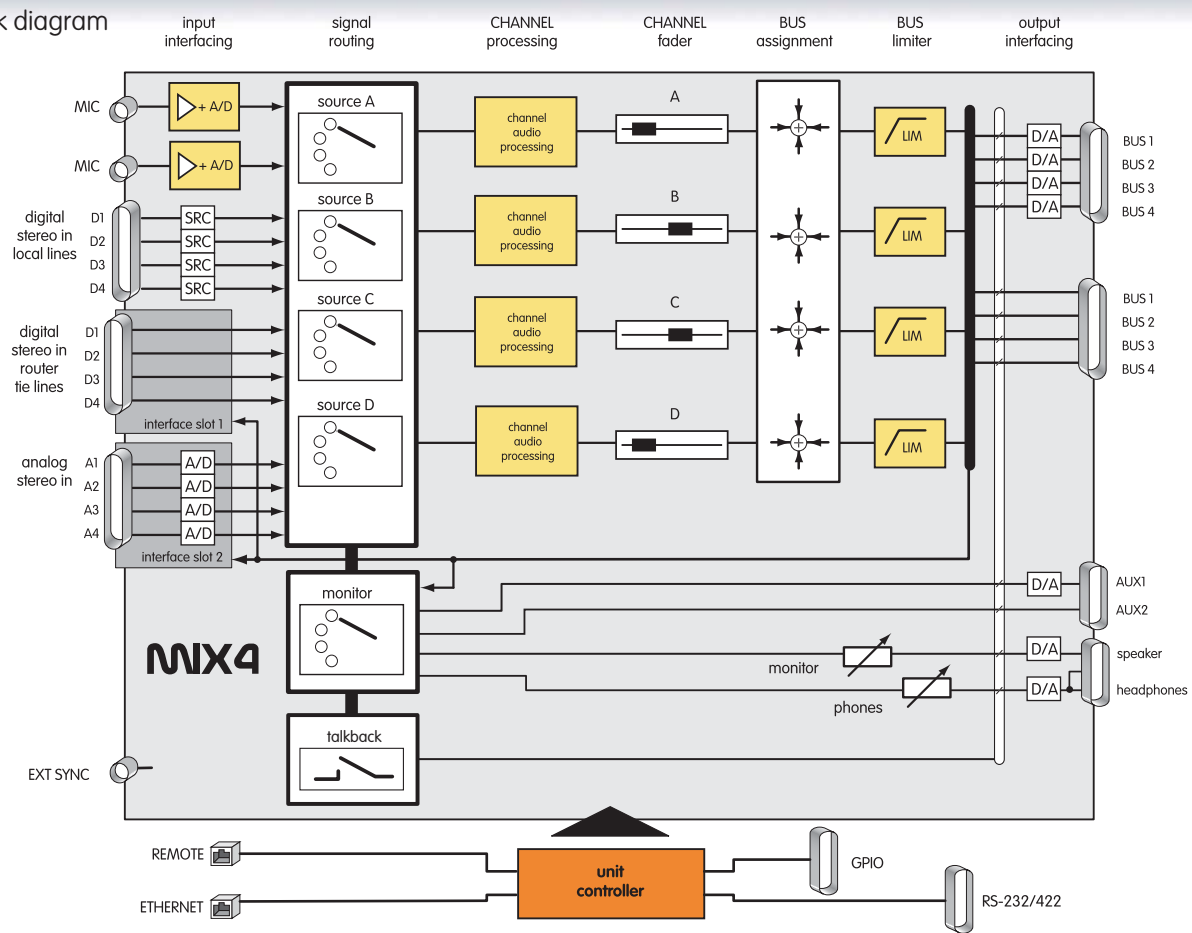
k diagram

input interfacing | signal routing | CHANNEL processing | CHANNEL fader | BUS assignment | BUS limiter | output interfacing

MIC
+ A/D
MIC
+ A/D

digital stereo in local lines
D1 SRC
D2 SRC
D3 SRC
D4 SRC

digital stereo in router tie lines
D1
D2
D3
D4
interface slot 1

analog stereo in
A1 A/D
A2 A/D
A3 A/D
A4 A/D
interface slot 2

source A
source B
source C
source D

channel audio processing
channel audio processing
channel audio processing
channel audio processing

A
B
C
D

LIM
LIM
LIM
LIM

D/A
D/A
D/A
D/A
BUS 1
BUS 2
BUS 3
BUS 4

BUS 1
BUS 2
BUS 3
BUS 4

monitor

MX4

D/A
AUX1
AUX2

D/A
speaker
monitor
D/A
headphones
phones

talkback

EXT SYNC

REMOTE
ETHERNET
unit controller
GPIO
RS-232/422